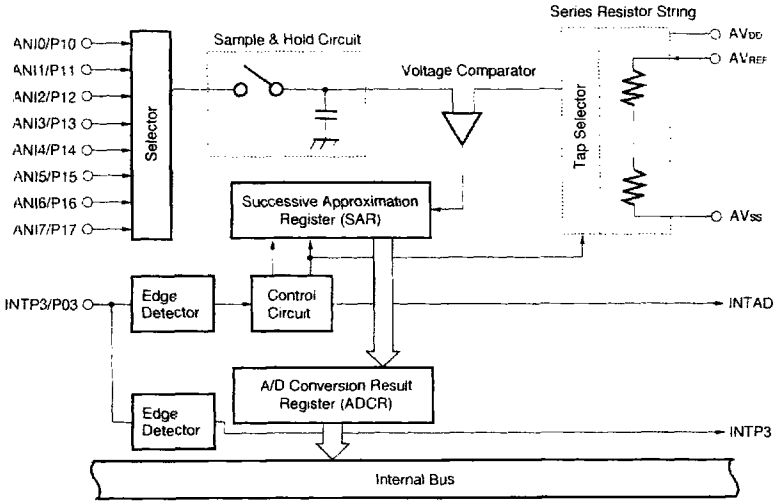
Series Resistor String

Sample & Hold Circuit

ANI0/P10

ANI1/P11

ANI2/P12

ANI3/P13

ANI4/P14

ANI5/P15

ANI6/P16

ANI7/P17

Selector

Voltage Comparator

$AV_{DD}$

$AV_{REF}$

Tap Selector

$AV_{SS}$

Successive Approximation Register (SAR)

INTP3/P03

Edge Detector

Control Circuit

INTAD

A/D Conversion Result Register (ADCR)

Edge Detector

INTP3

Internal Bus